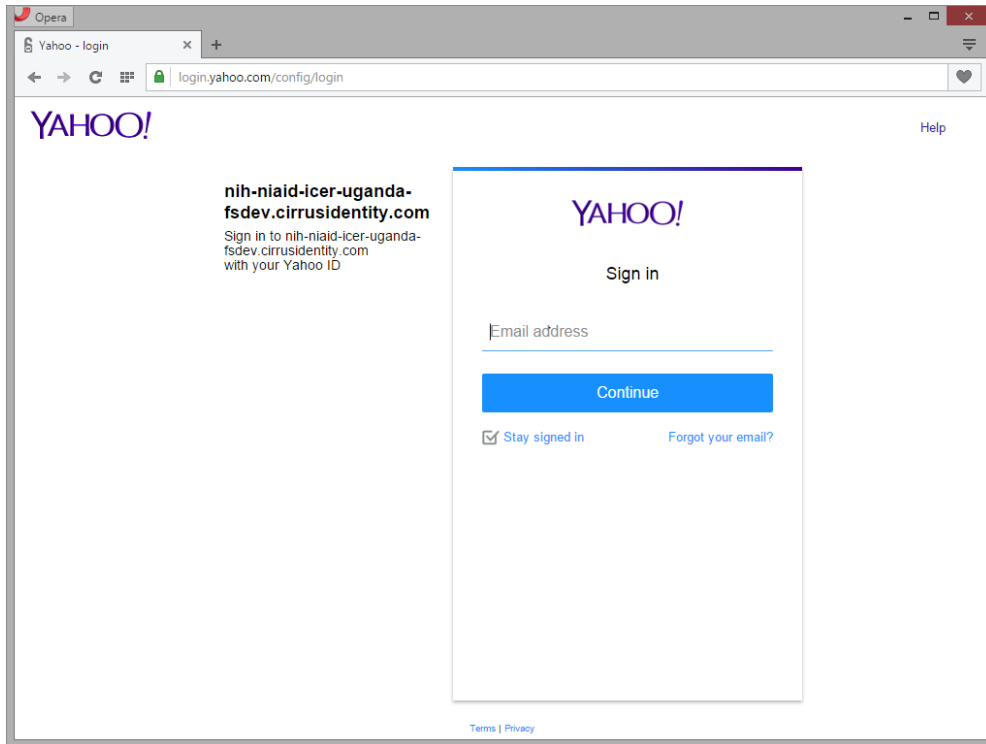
Opera

Yahoo - login

login.yahoo.com/config/login

YAHOO!

Help

nih-niaid-icer-uganda-fsdev.cirrusidentity.com

Sign in to nih-niaid-icer-uganda-fsdev.cirrusidentity.com with your Yahoo ID

YAHOO!

Sign in

Email address

Continue

Stay signed in

Forgot your email?

Terms | Privacy